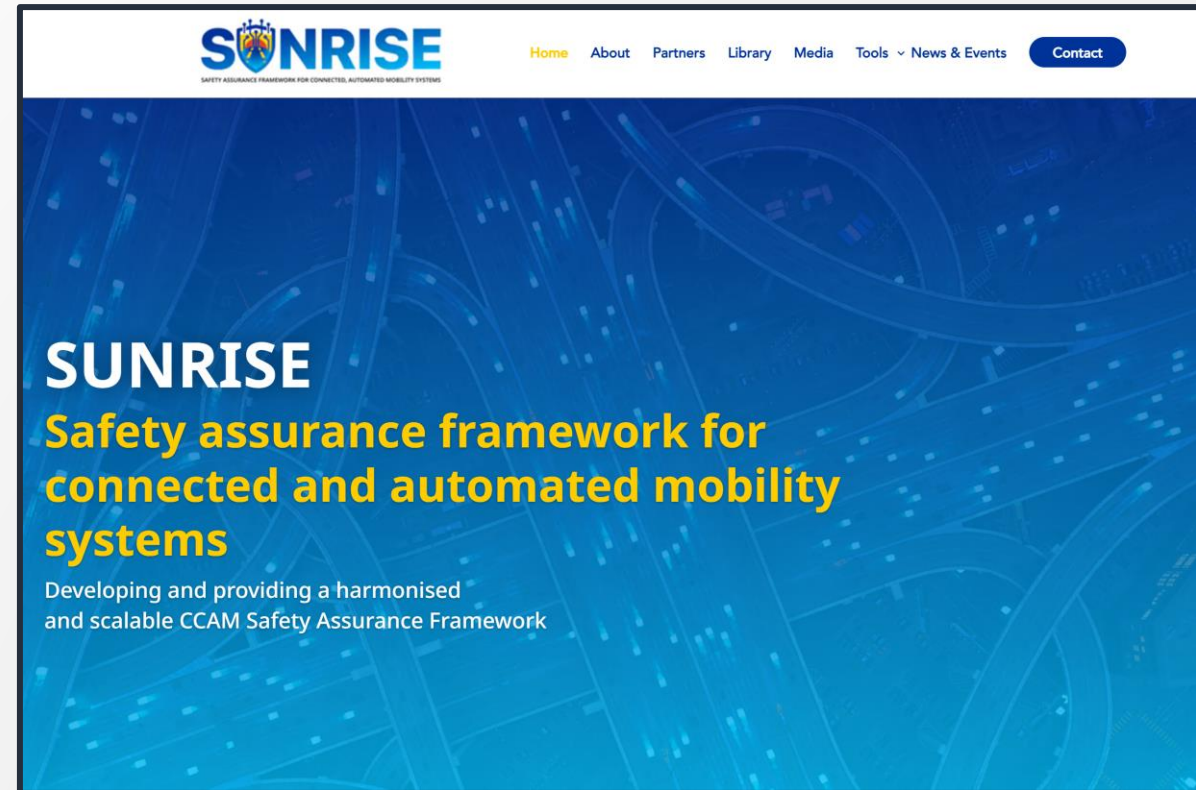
SUNRISE
SAFETY ASSURANCE FRAMEWORK FOR CONNECTED, AUTOMATED MOBILITY SYSTEMS

Home About Partners Library Media Tools News & Events Contact

SUNRISE

Safety assurance framework for connected and automated mobility systems

Developing and providing a harmonised and scalable CCAM Safety Assurance Framework